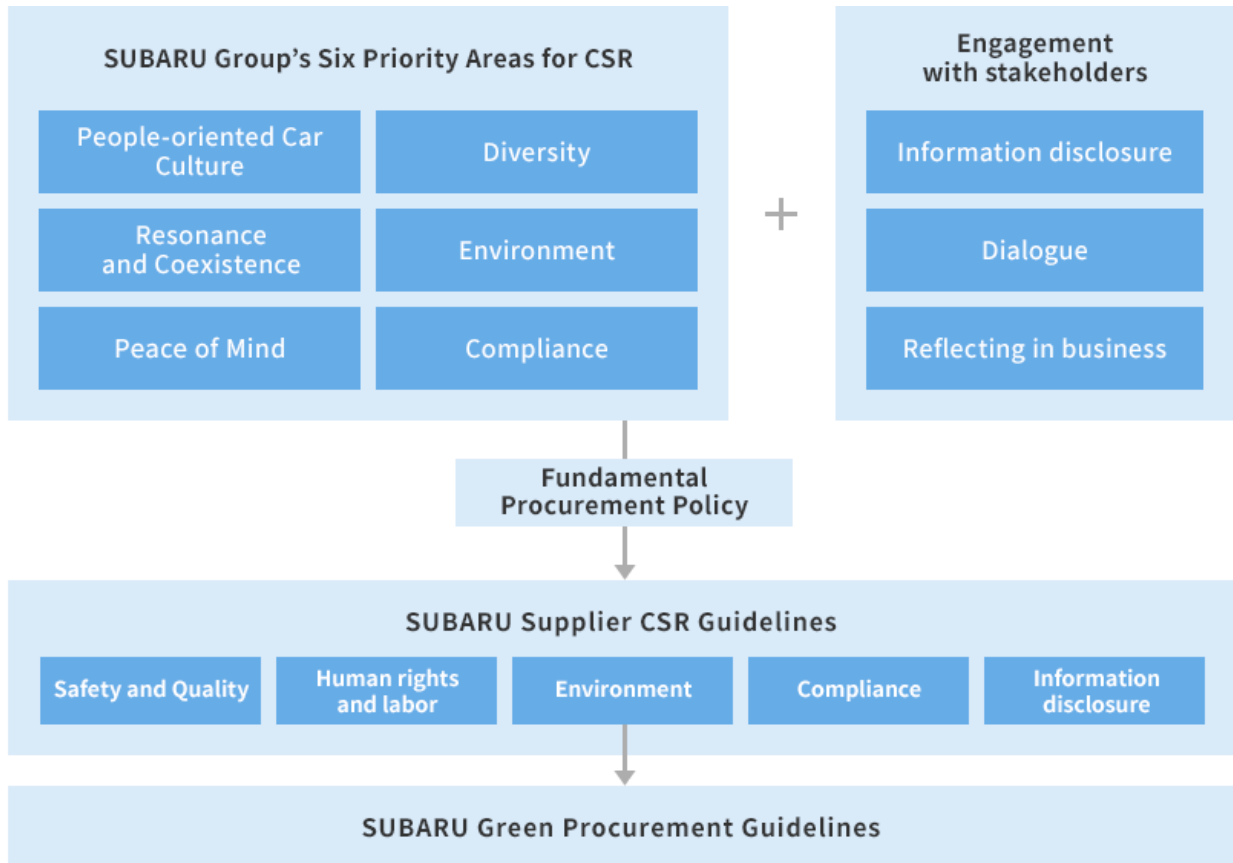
SUBARU Group's Six Priority Areas for CSR

People-oriented Car Culture

Diversity

Resonance and Coexistence

Environment

Peace of Mind

Compliance

+

Engagement with stakeholders

Information disclosure

Dialogue

Reflecting in business

Fundamental Procurement Policy

SUBARU Supplier CSR Guidelines

Safety and Quality

Human rights and labor

Environment

Compliance

Information disclosure

SUBARU Green Procurement Guidelines